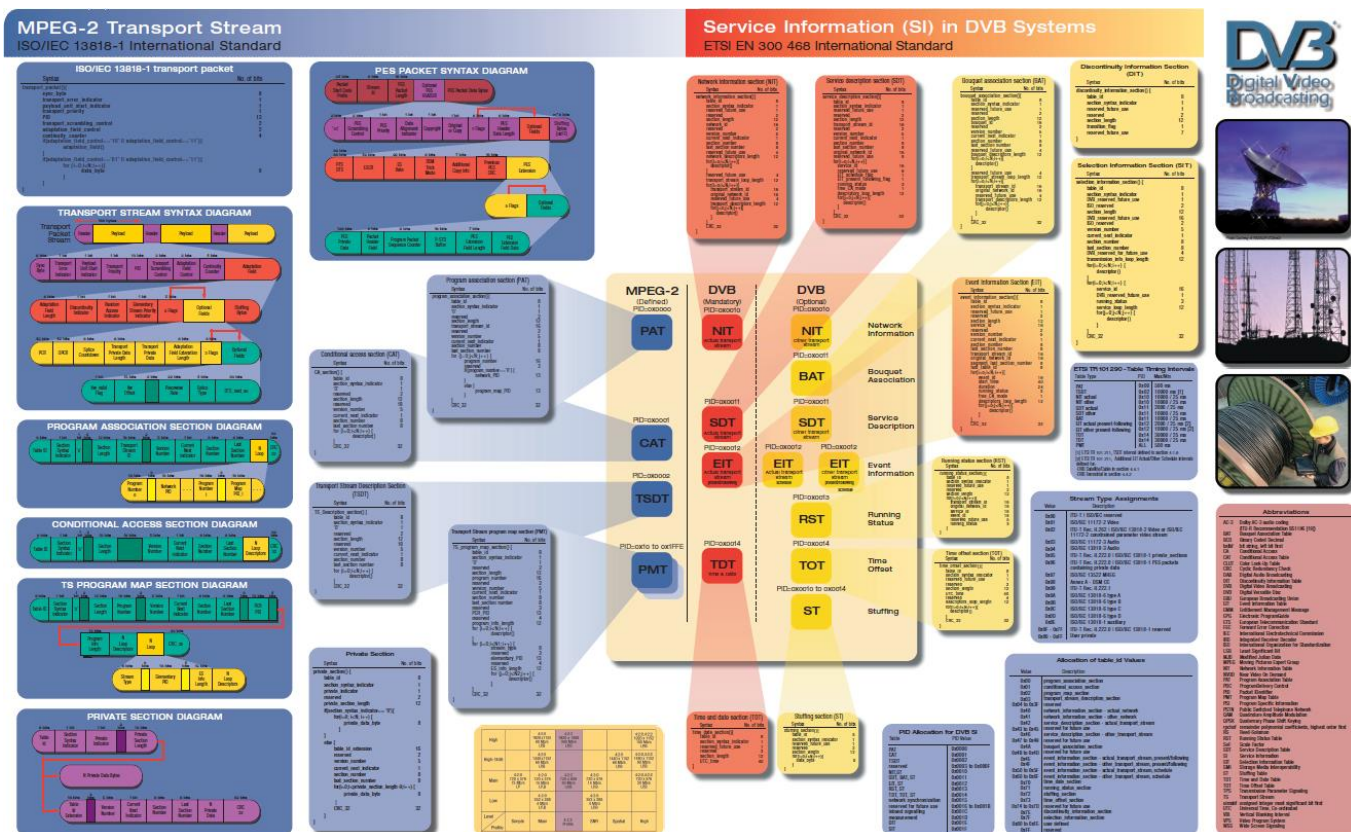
MPEG-2 Transport Stream
ISO/IEC 13818-1 International Standard

Service Information (SI) in DVB Systems
ETSI EN 300 468 International Standard

DVB
Digital Video Broadcasting

ISO/IEC 13818-1 transport packet

PES PACKET SYNTAX DIAGRAM

TRANSPORT STREAM SYNTAX DIAGRAM

Transport Packet Stream

Header | Payload | Header | Payload | Header | Payload

PROGRAM ASSOCIATION SECTION DIAGRAM

CONDITIONAL ACCESS SECTION DIAGRAM

TS PROGRAM MAP SECTION DIAGRAM

PRIVATE SECTION DIAGRAM

Network information section (NIT)

Service description section (SDT)

Bouquet association section (BAT)

Discontinuity information Section (DIT)

Selection Information Section (SIT)

Program association section (PAT)

Conditional access section (CAT)

Event information Section (EIT)

Transport Stream Description Section (TSDT)

Transport Stream program map section (PMT)

Running status section (RST)

Time offset section (TOT)

Private Section

Time and date section (TDT)

Stuffing section (ST)

MPEG-2 (Defined)
PID=0x0000
PAT

PID=0x0001
CAT

PID=0x0002
TSDT

PID=0x10 to 0x1FFE
PMT

DVB (Mandatory)
PID=0x0010
NIT
actual transport stream

PID=0x0011
SDT
actual transport stream

PID=0x0012
EIT
actual transport stream

PID=0x0014
TDT
time & date

DVB (Optional)
PID=0x0010
NIT
other transport stream
Network Information

PID=0x0011
BAT
Bouquet Association

SDT
other transport stream
Service Description

PID=0x0012
EIT
actual transport stream
EIT
other transport stream
Event Information

PID=0x0013
RST
Running Status

PID=0x0014
TOT
Time Offset

PID=0x0010 to 0x0014
ST
Stuffing

ETSI TR 101 290 - Table Timing Intervals

Stream Type Assignments

Abbreviations

Allocation of table_id Values

PID Allocation for DVB SI

High
High 1440
Main
Low
Level
Profile
Simple
Main
SNR
Spatial
High